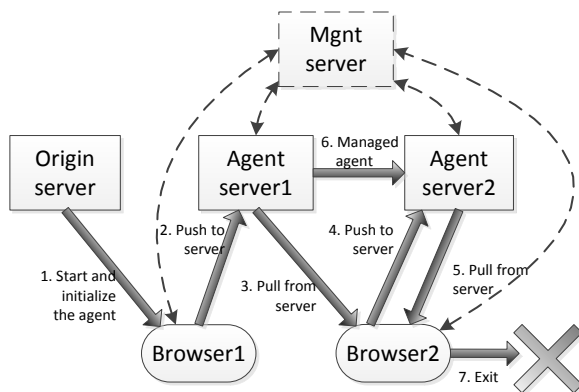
Mgnt server

Origin server

Agent server1

6. Managed agent

Agent server2

2. Push to server

4. Push to server

1. Start and initialize the agent

3. Pull from server

5. Pull from server

Browser1

Browser2

7. Exit